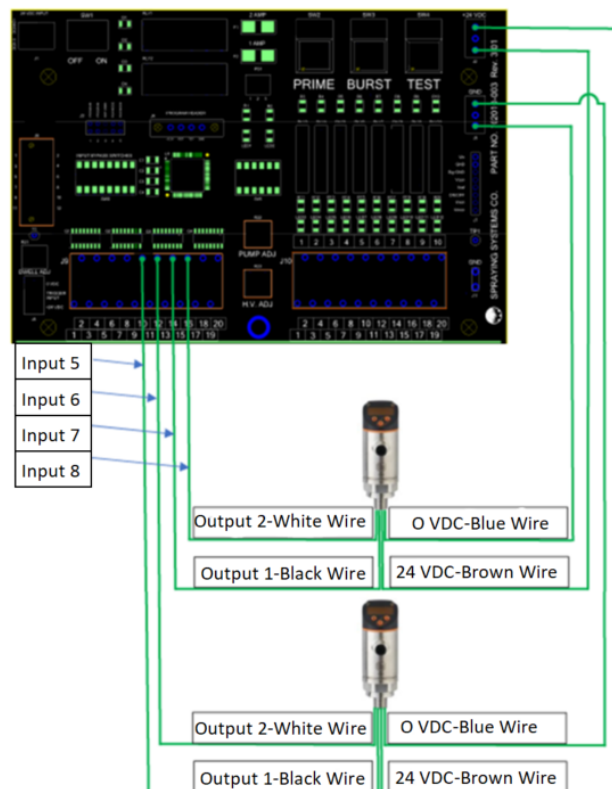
SW1

OFF ON

SW2 SW3 SW4

PRIME BURST TEST

+12 VDC

GND

PART NO. 12011-003 Rev. 301

SPRAYING SYSTEMS CO.

PUMP ADJ

H.V. ADJ

J9

J10

1 2 3 4 5 6 7 8 9 10

2 4 6 8 10 12 14 16 18 20
1 3 5 7 9 11 13 15 17 19

2 4 6 8 10 12 14 16 18 20
1 3 5 7 9 11 13 15 17 19

Input 5

Input 6

Input 7

Input 8

Output 2-White Wire

O VDC-Blue Wire

Output 1-Black Wire

24 VDC-Brown Wire

Output 2-White Wire

O VDC-Blue Wire

Output 1-Black Wire

24 VDC-Brown Wire